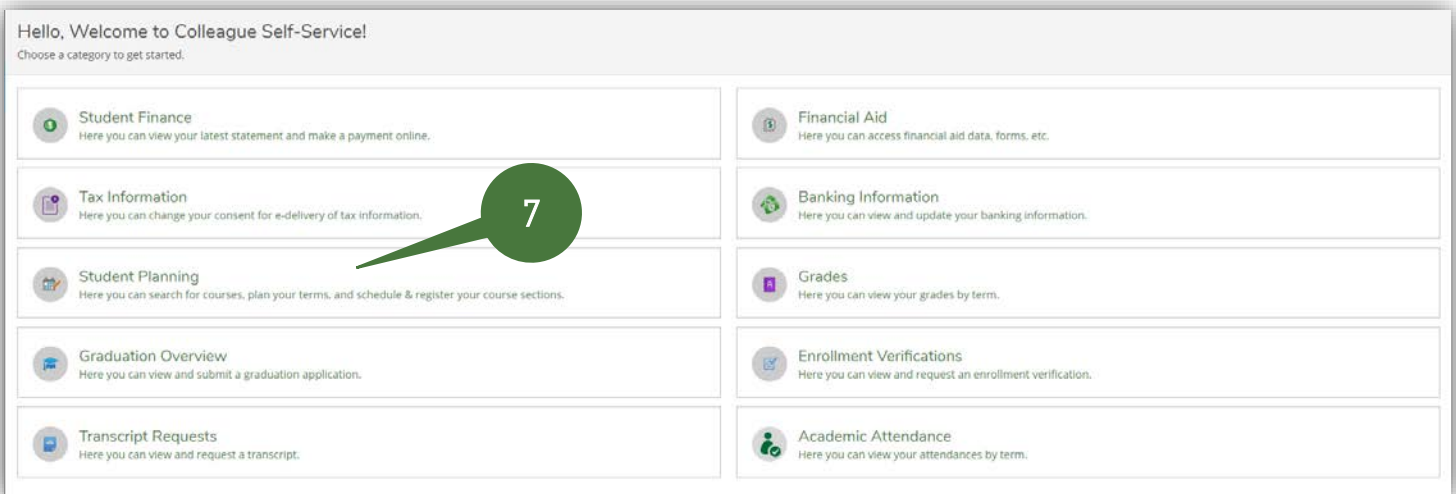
Hello, Welcome to Colleague Self-Service!
Choose a category to get started.

Student Finance
Here you can view your latest statement and make a payment online.

Financial Aid
Here you can access financial aid data, forms, etc.

Tax Information
Here you can change your consent for e-delivery of tax information.

7

Banking Information
Here you can view and update your banking information.

Student Planning
Here you can search for courses, plan your terms, and schedule & register your course sections.

Grades
Here you can view your grades by term.

Graduation Overview
Here you can view and submit a graduation application.

Enrollment Verifications
Here you can view and request an enrollment verification.

Transcript Requests
Here you can view and request a transcript.

Academic Attendance
Here you can view your attendances by term.